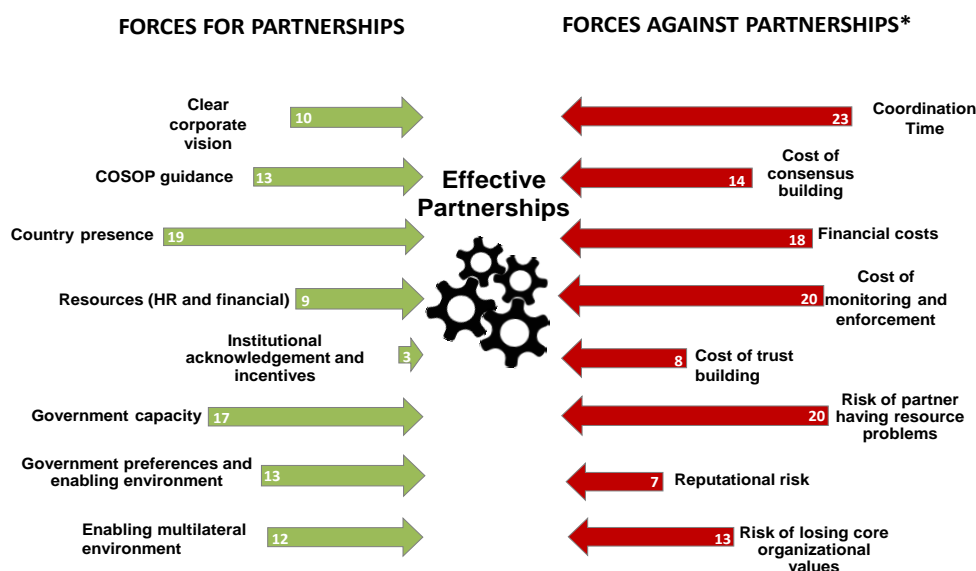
FORCES FOR PARTNERSHIPS

FORCES AGAINST PARTNERSHIPS*

Clear corporate vision 10

COSOP guidance 13

Country presence 19

Resources (HR and financial) 9

Institutional acknowledgement and incentives 3

Government capacity 17

Government preferences and enabling environment 13

Enabling multilateral environment 12

Effective Partnerships

23 Coordination Time

14 Cost of consensus building

18 Financial costs

20 Cost of monitoring and enforcement

8 Cost of trust building

20 Risk of partner having resource problems

7 Reputational risk

13 Risk of losing core organizational values